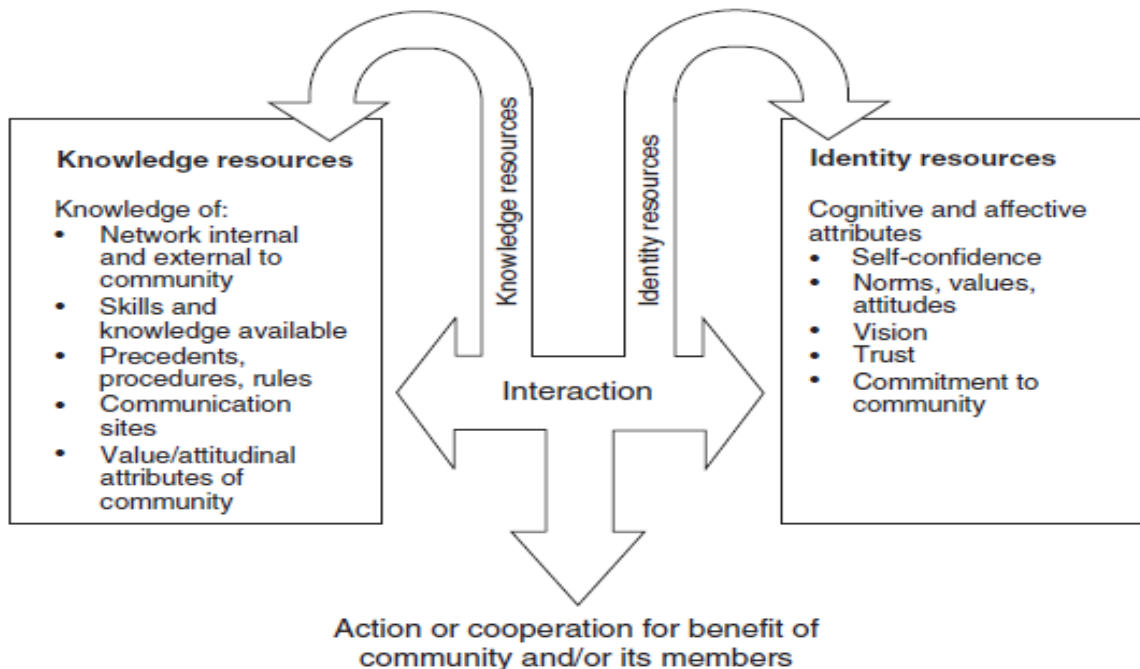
Knowledge resources

Knowledge of:
- Network internal and external to community
- Skills and knowledge available
- Precedents, procedures, rules
- Communication sites
- Value/attitudinal attributes of community

Knowledge resources

Identity resources

Identity resources

Cognitive and affective attributes
- Self-confidence
- Norms, values, attitudes
- Vision
- Trust
- Commitment to community

Interaction

Action or cooperation for benefit of community and/or its members